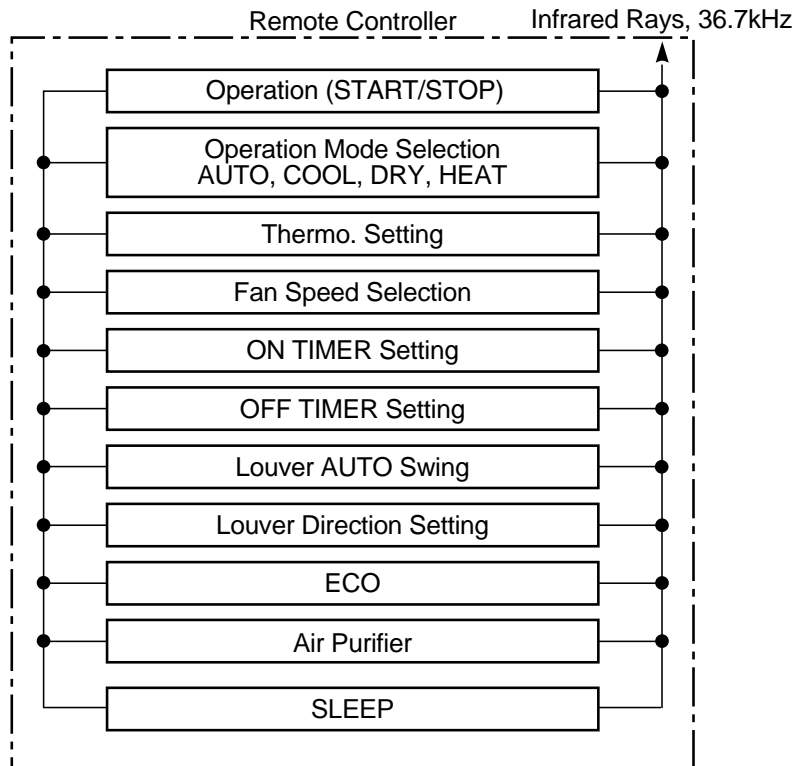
Remote Controller

Infrared Rays, 36.7kHz

Operation (START/STOP)

Operation Mode Selection
AUTO, COOL, DRY, HEAT

Thermo. Setting

Fan Speed Selection

ON TIMER Setting

OFF TIMER Setting

Louver AUTO Swing

Louver Direction Setting

ECO

Air Purifier

SLEEP